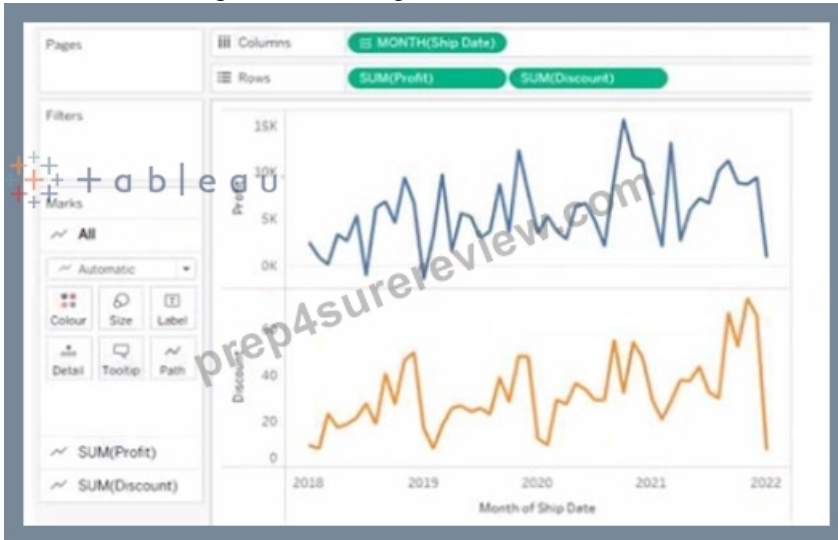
Pages

Columns MONTH(Ship Date)

Rows SUM(Profit) SUM(Discount)

Filters

tableau

Marks

All

Automatic

Colour Size Label

Detail Tooltip Path

SUM(Profit)

SUM(Discount)

Profit

15K

10K

5K

0K

Discount

40

20

0

2018 2019 2020 2021 2022

Month of Ship Date

prep4surereview.com